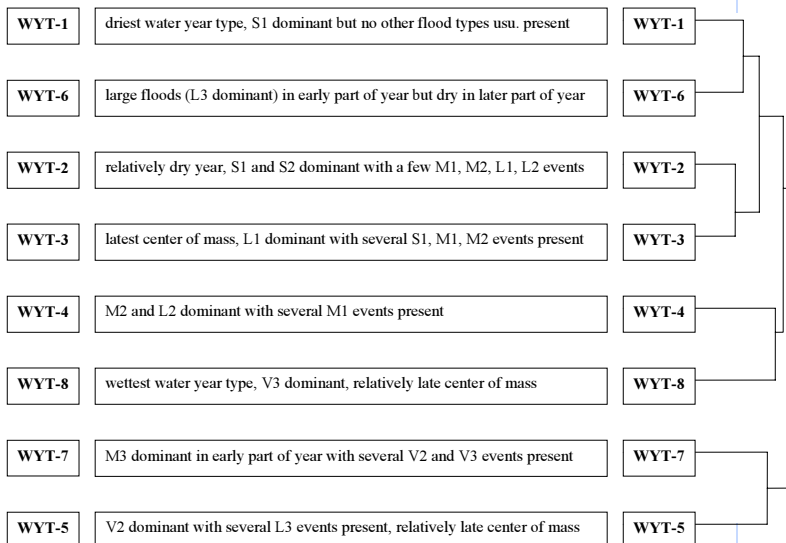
WYT-1 driest water year type, S1 dominant but no other flood types usu. present WYT-1

WYT-6 large floods (L3 dominant) in early part of year but dry in later part of year WYT-6

WYT-2 relatively dry year, S1 and S2 dominant with a few M1, M2, L1, L2 events WYT-2

WYT-3 latest center of mass, L1 dominant with several S1, M1, M2 events present WYT-3

WYT-4 M2 and L2 dominant with several M1 events present WYT-4

WYT-8 wettest water year type, V3 dominant, relatively late center of mass WYT-8

WYT-7 M3 dominant in early part of year with several V2 and V3 events present WYT-7

WYT-5 V2 dominant with several L3 events present, relatively late center of mass WYT-5